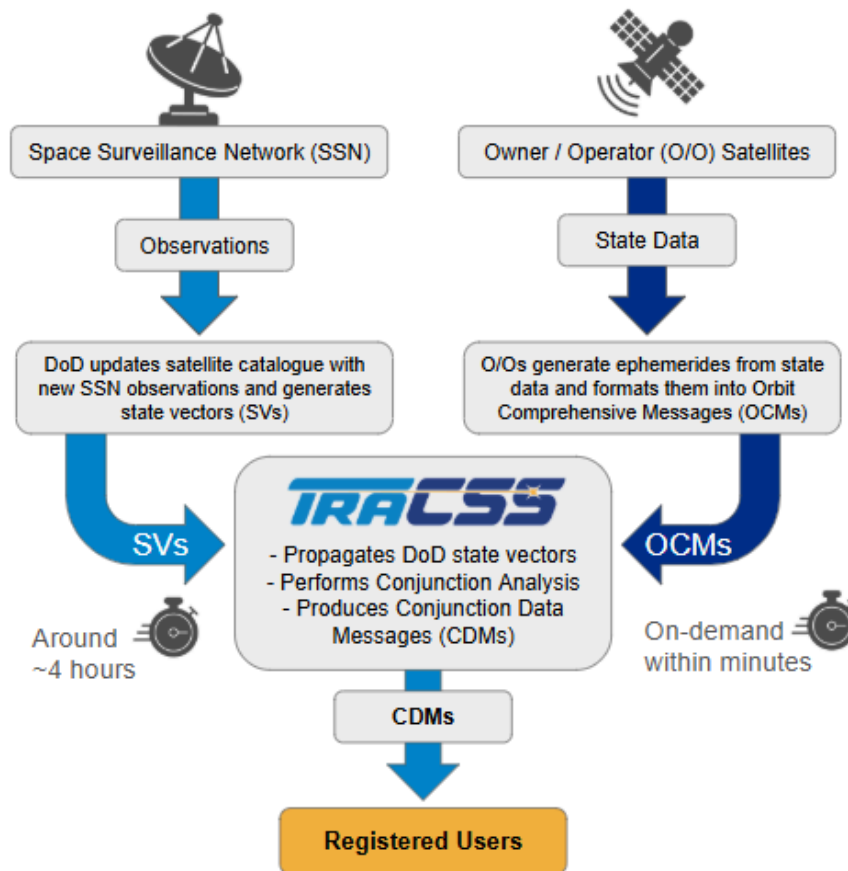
Space Surveillance Network (SSN)

Observations

DoD updates satellite catalogue with new SSN observations and generates state vectors (SVs)

SVs

Around ~4 hours

Owner / Operator (O/O) Satellites

State Data

O/Os generate ephemerides from state data and formats them into Orbit Comprehensive Messages (OCMs)

OCMs

On-demand within minutes

TRACSS

- Propagates DoD state vectors
- Performs Conjunction Analysis
- Produces Conjunction Data Messages (CDMs)

CDMs

Registered Users